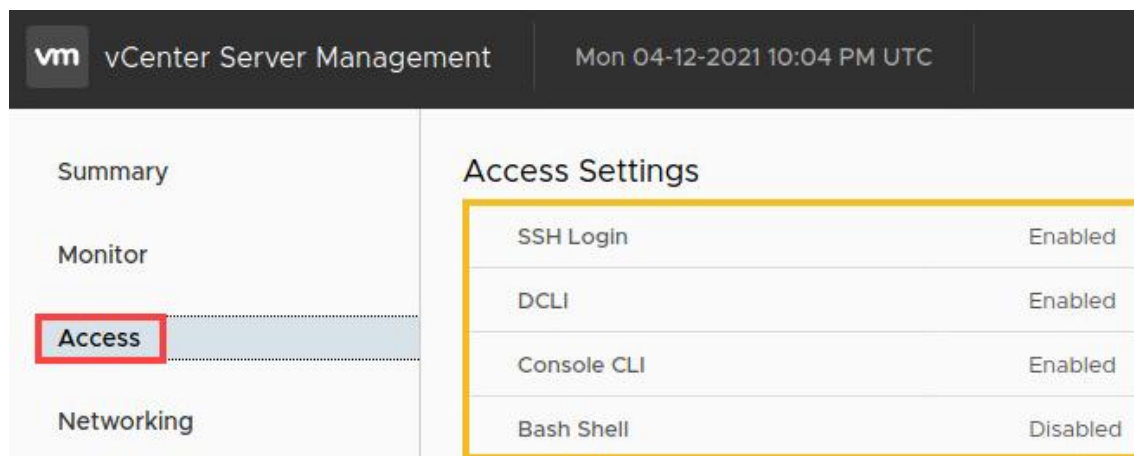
vm vCenter Server Management

Mon 04-12-2021 10:04 PM UTC

Summary

Monitor

Access

Networking

Access Settings

| | |
|---|---|
| SSH Login | Enabled |
| DCLI | Enabled |
| Console CLI | Enabled |
| Bash Shell | Disabled |